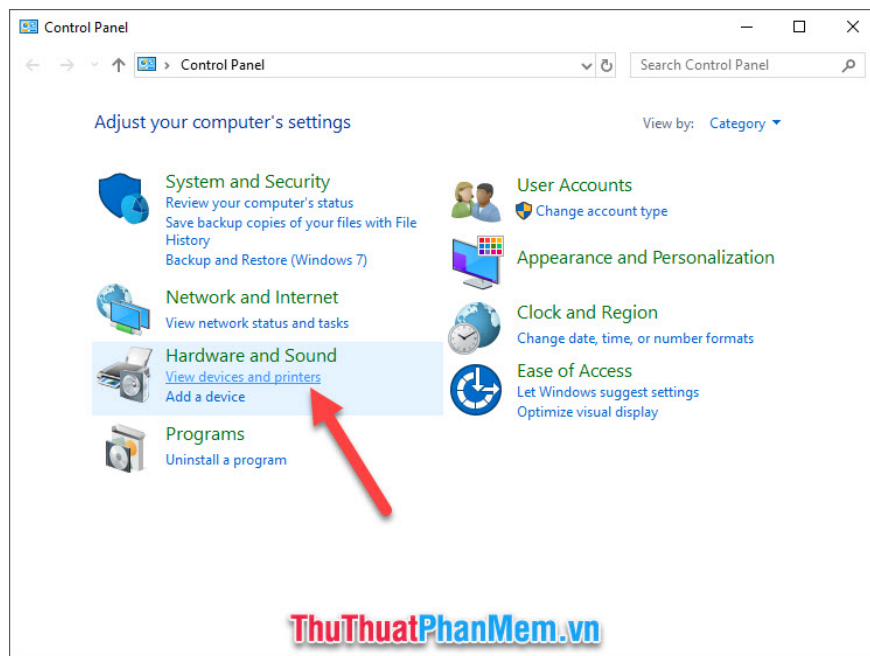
Control Panel

Control Panel

Search Control Panel

Adjust your computer's settings

View by: Category

System and Security
Review your computer's status
Save backup copies of your files with File History
Backup and Restore (Windows 7)

Network and Internet
View network status and tasks

Hardware and Sound
View devices and printers
Add a device

Programs
Uninstall a program

User Accounts
Change account type

Appearance and Personalization

Clock and Region
Change date, time, or number formats

Ease of Access
Let Windows suggest settings
Optimize visual display

ThuThuatPhanMem.vn